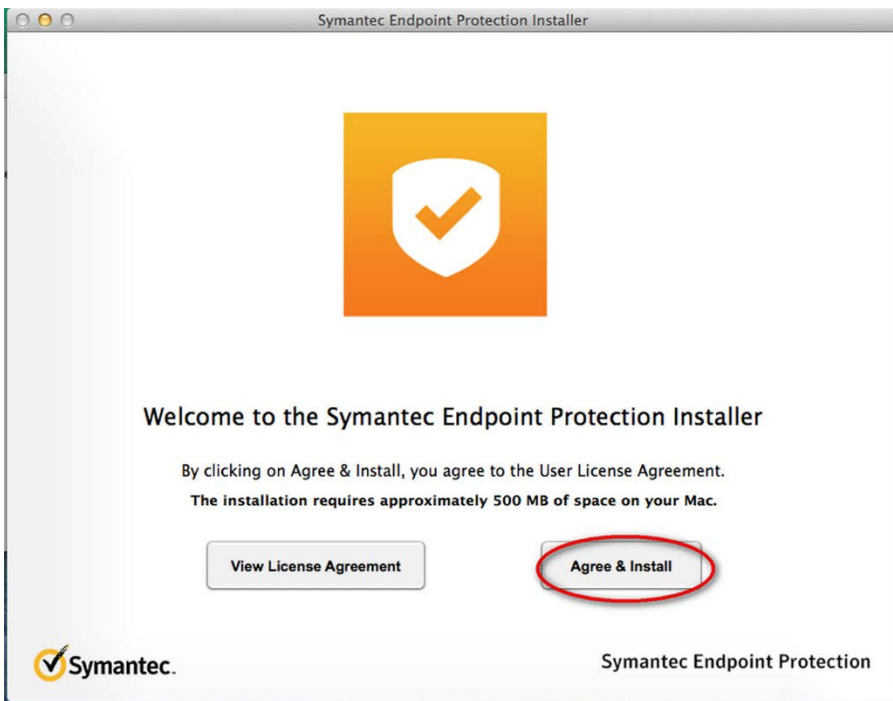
Symantec Endpoint Protection Installer

Welcome to the Symantec Endpoint Protection Installer

By clicking on Agree & Install, you agree to the User License Agreement.

The installation requires approximately 500 MB of space on your Mac.

View License Agreement

Agree & Install

Symantec.

Symantec Endpoint Protection